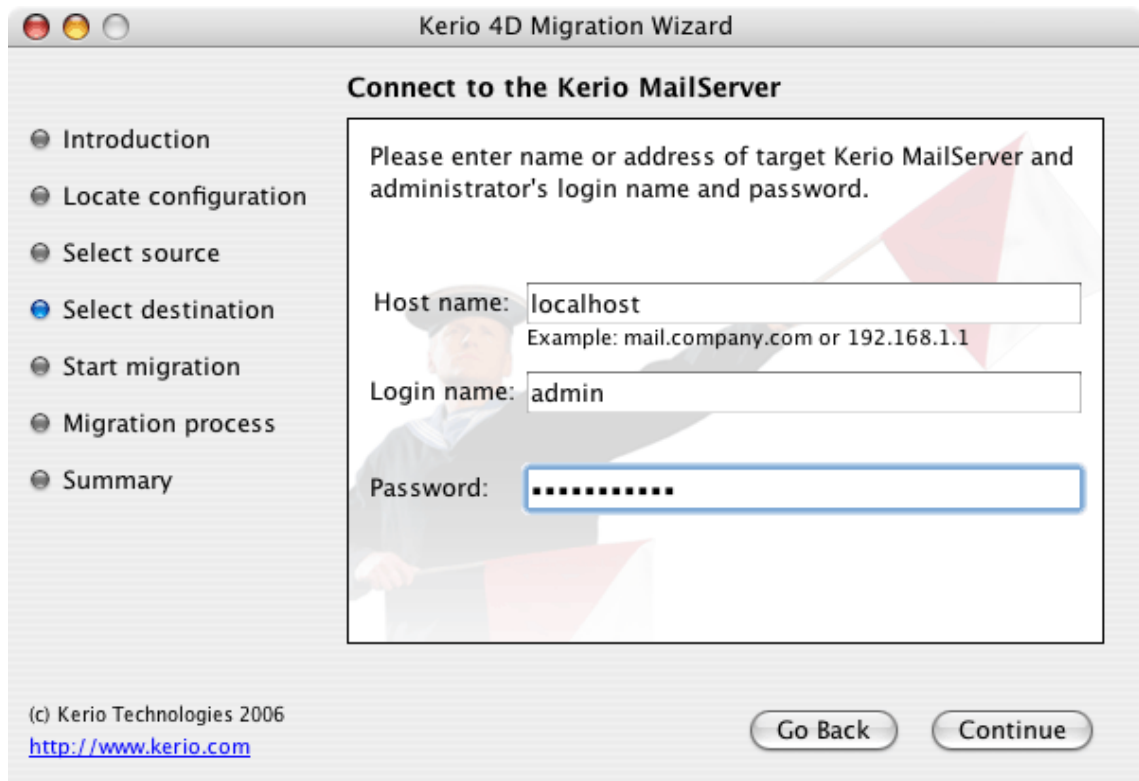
Kerio 4D Migration Wizard

Connect to the Kerio MailServer

Introduction
Locate configuration
Select source
Select destination
Start migration
Migration process
Summary

Please enter name or address of target Kerio MailServer and administrator's login name and password.

Host name: localhost
Example: mail.company.com or 192.168.1.1

Login name: admin

Password: ••••••••••••

(c) Kerio Technologies 2006
http://www.kerio.com

Go Back
Continue